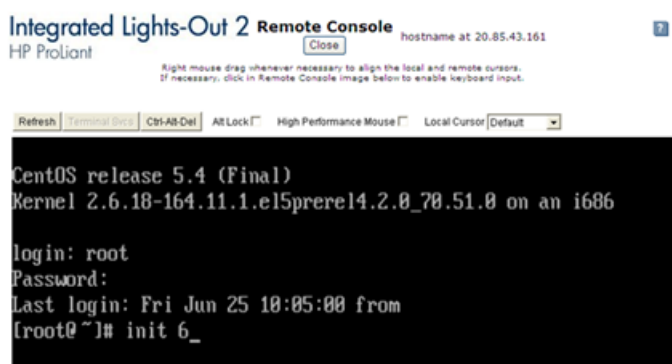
Integrated Lights-Out 2 Remote Console hostname at 20.85.43.161
HP ProLiant
Close
?

Right mouse drag whenever necessary to align the local and remote cursors.
If necessary, click in Remote Console image below to enable keyboard input.

Refresh Terminal Svcs Ctrl-Alt-Del Alt Lock High Performance Mouse Local Cursor Default

CentOS release 5.4 (Final)
Kernel 2.6.18-164.11.1.el5prerel4.2.0_70.51.0 on an i686

login: root
Password:
Last login: Fri Jun 25 10:05:00 from
[root@ ~]# init 6_